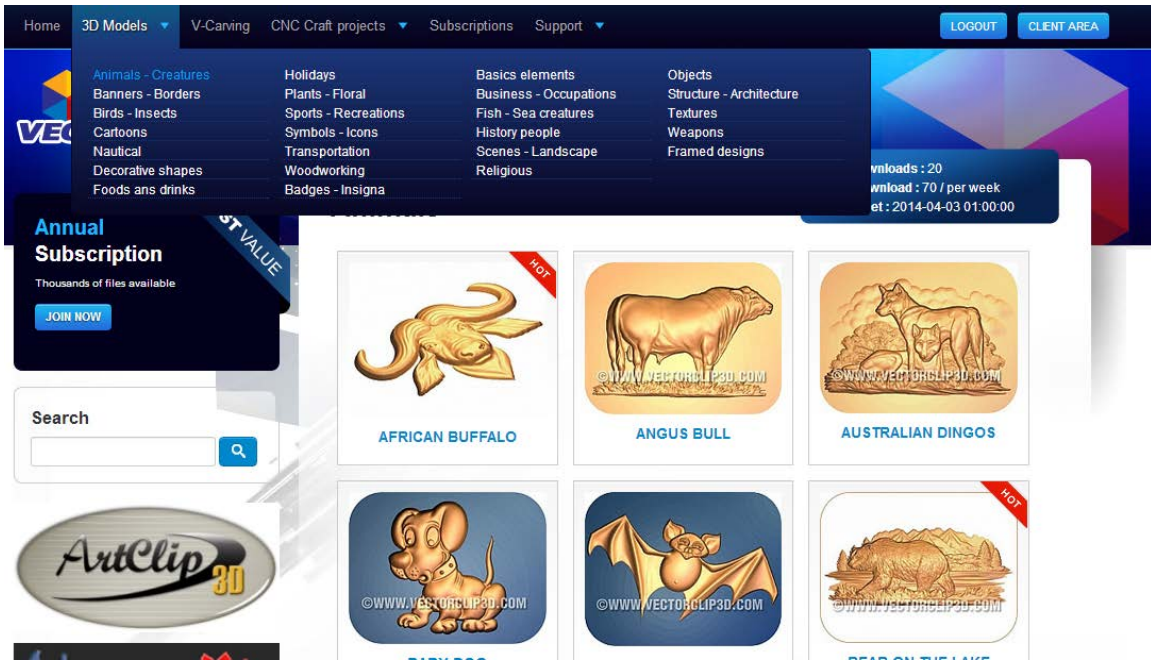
Home 3D Models V-Carving CNC Craft projects Subscriptions Support LOGOUT CLIENT AREA

Animals - Creatures
Banners - Borders
Birds - Insects
Cartoons
Nautical
Decorative shapes
Foods ans drinks

Holidays
Plants - Floral
Sports - Recreations
Symbols - Icons
Transportation
Woodworking
Badges - Insigna

Basics elements
Business - Occupations
Fish - Sea creatures
History people
Scenes - Landscape
Religious

Objects
Structure - Architecture
Textures
Weapons
Framed designs

VEC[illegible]

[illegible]wnloads : 20
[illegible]wnload : 70 / per week
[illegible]et : 2014-04-03 01:00:00

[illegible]ST VALUE

Annual
Subscription
Thousands of files available
JOIN NOW

Search

ArtClip 3D

HOT
AFRICAN BUFFALO

©WWW.VECTORCLIP3D.COM
ANGUS BULL

©WWW.VECTORCLIP3D.COM
AUSTRALIAN DINGOS

©WWW.VECTORCLIP3D.COM
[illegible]

©WWW.VECTORCLIP3D.COM

HOT
©WWW.VECTORCLIP3D.COM
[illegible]